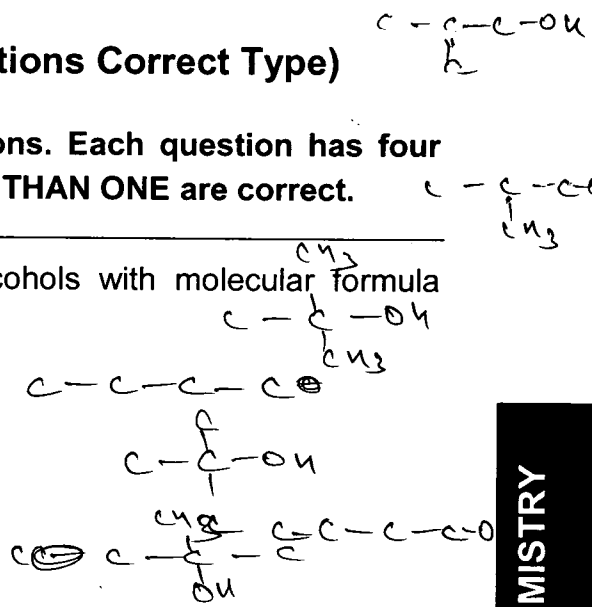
tions Correct Type)

ons. Each question has four THAN ONE are correct.

cohols with molecular formula

c – c – c – OH
c

c – c – c
CH₃

CH₃
c – c – OH
CH₃

c – c – c – c

c
c – c – OH

CH₃
c c – c – c
OH

c – c – c – c – O

MISTRY